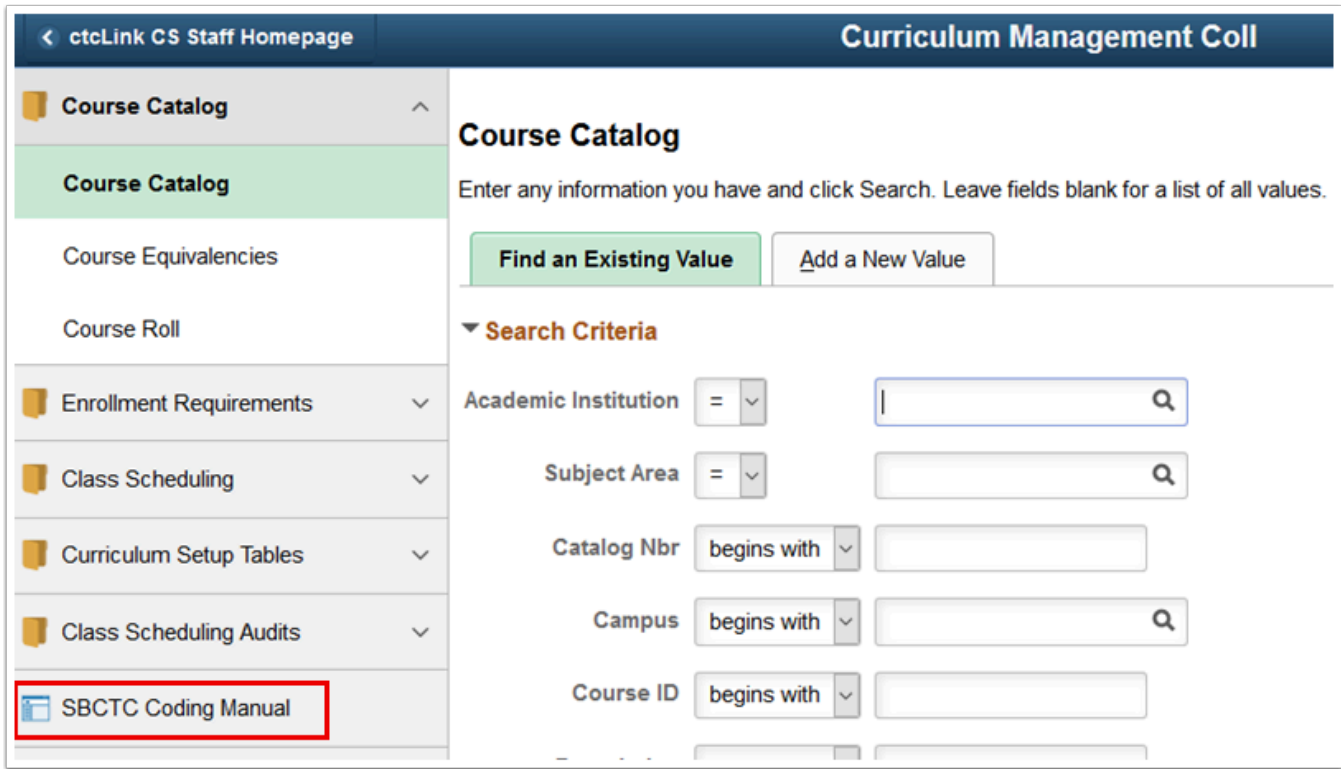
ctcLink CS Staff Homepage

Curriculum Management Coll

Course Catalog

Course Catalog

Course Equivalencies

Course Roll

Enrollment Requirements

Class Scheduling

Curriculum Setup Tables

Class Scheduling Audits

SBCTC Coding Manual

Course Catalog

Enter any information you have and click Search. Leave fields blank for a list of all values.

Find an Existing Value

Add a New Value

Search Criteria

Academic Institution =

Subject Area =

Catalog Nbr begins with

Campus begins with

Course ID begins with

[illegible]